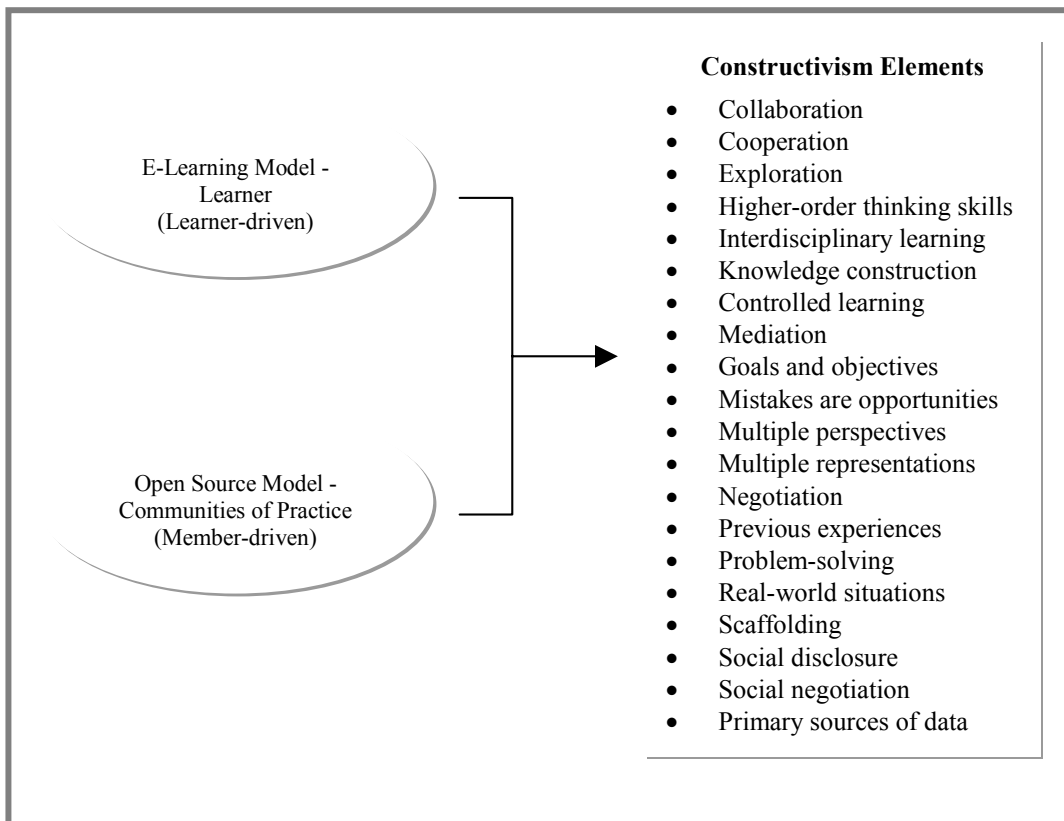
E-Learning Model - Learner (Learner-driven)

Open Source Model - Communities of Practice (Member-driven)

**Constructivism Elements**

- Collaboration
- Cooperation
- Exploration
- Higher-order thinking skills
- Interdisciplinary learning
- Knowledge construction
- Controlled learning
- Mediation
- Goals and objectives
- Mistakes are opportunities
- Multiple perspectives
- Multiple representations
- Negotiation
- Previous experiences
- Problem-solving
- Real-world situations
- Scaffolding
- Social disclosure
- Social negotiation
- Primary sources of data